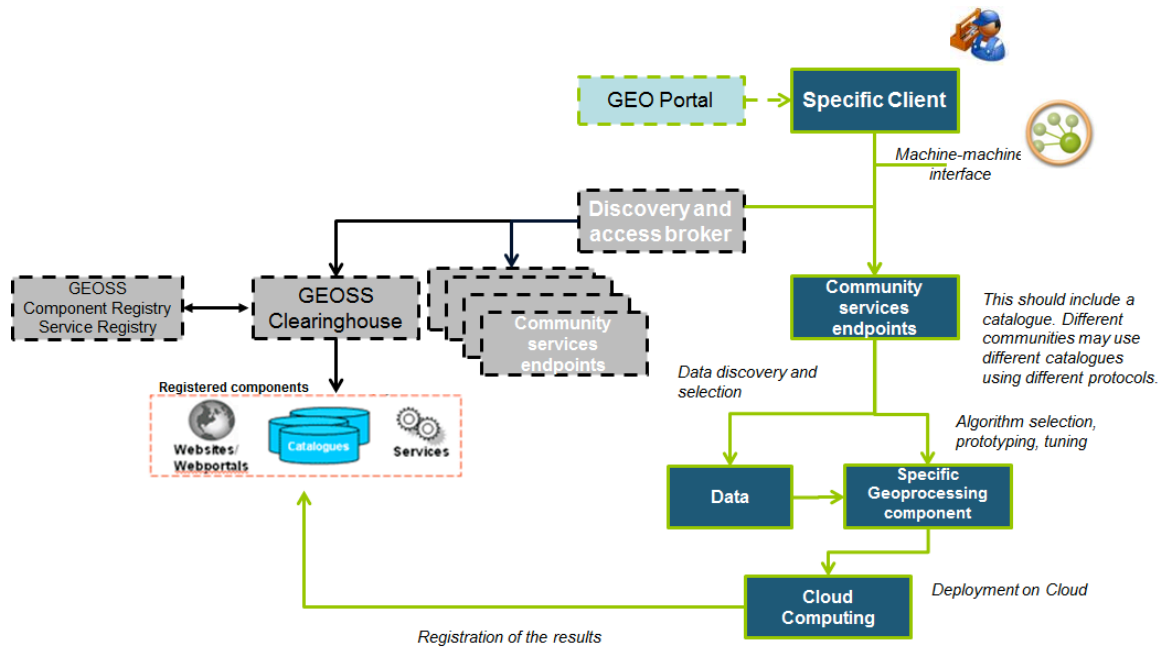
GEO Portal

Specific Client

Machine-machine interface

Discovery and access broker

GEOSS Component Registry Service Registry

GEOSS Clearinghouse

Community services endpoints

Registered components

Websites/ Webportals

Catalogues

Services

Community services endpoints

This should include a catalogue. Different communities may use different catalogues using different protocols.

Data discovery and selection

Algorithm selection, prototyping, tuning

Data

Specific Geoprocessing component

Cloud Computing

Deployment on Cloud

Registration of the results